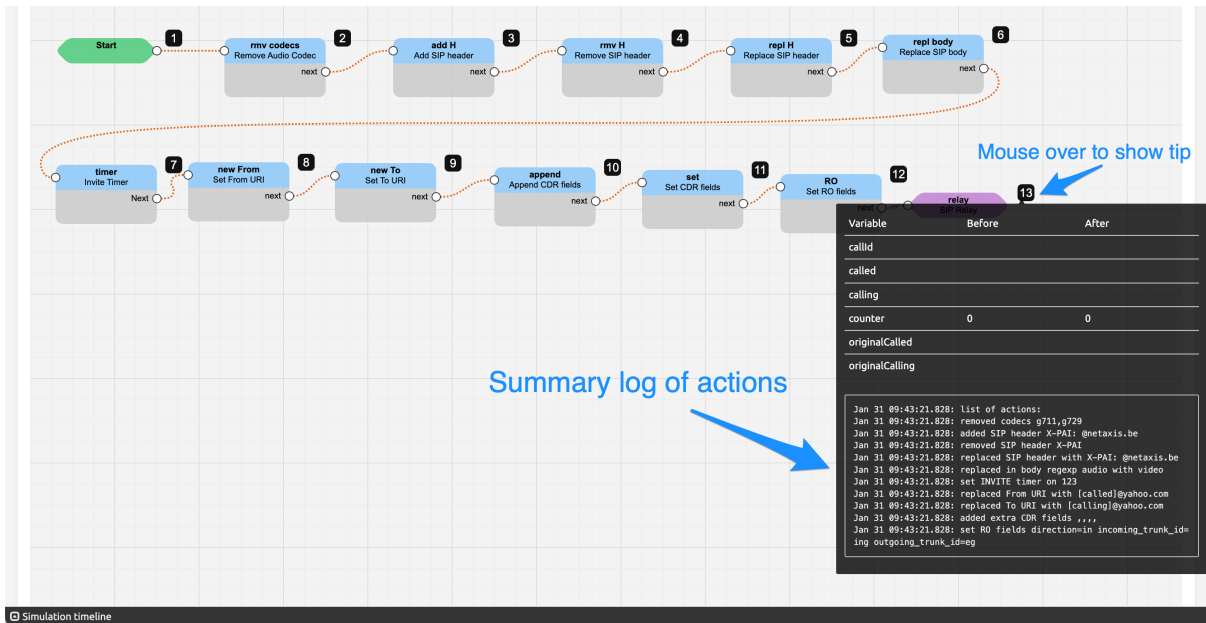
Start 1

rmv codecs
Remove Audio Codec 2
next

add H
Add SIP header 3
next

rmv H
Remove SIP header 4
next

repl H
Replace SIP header 5
next

repl body
Replace SIP body 6
next

timer
Invite Timer 7
Next

new From
Set From URI 8
next

new To
Set To URI 9
next

append
Append CDR fields 10
next

set
Set CDR fields 11
next

RO
Set RO fields 12
next

relay
SIP Relay 13

Mouse over to show tip

| Variable | Before | After |
|---|---|---|
| callId | | |
| called | | |
| calling | | |
| counter | 0 | 0 |
| originalCalled | | |
| originalCalling | | |

Summary log of actions

Jan 31 09:43:21.828: list of actions:
Jan 31 09:43:21.828: removed codecs g711,g729
Jan 31 09:43:21.828: added SIP header X-PAI: @netaxis.be
Jan 31 09:43:21.828: removed SIP header X-PAI
Jan 31 09:43:21.828: replaced SIP header with X-PAI: @netaxis.be
Jan 31 09:43:21.828: replaced in body regexp audio with video
Jan 31 09:43:21.828: set INVITE timer on 123
Jan 31 09:43:21.828: replaced From URI with [called]@yahoo.com
Jan 31 09:43:21.828: replaced To URI with [calling]@yahoo.com
Jan 31 09:43:21.828: added extra CDR fields ,,,,
Jan 31 09:43:21.828: set RO fields direction=in incoming_trunk_id=ing outgoing_trunk_id=eg

Simulation timeline